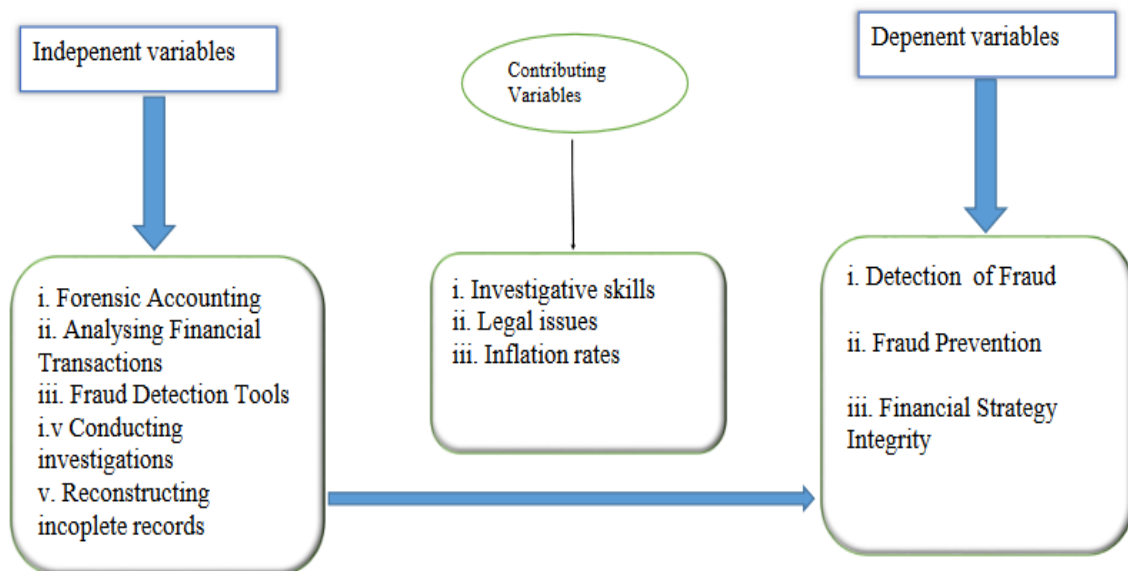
Indepenent variables

Contributing Variables

Depenent variables

i. Forensic Accounting
ii. Analysing Financial Transactions
iii. Fraud Detection Tools
i.v Conducting investigations
v. Reconstructing incoplete records

i. Investigative skills
ii. Legal issues
iii. Inflation rates

i. Detection of Fraud

ii. Fraud Prevention

iii. Financial Strategy Integrity